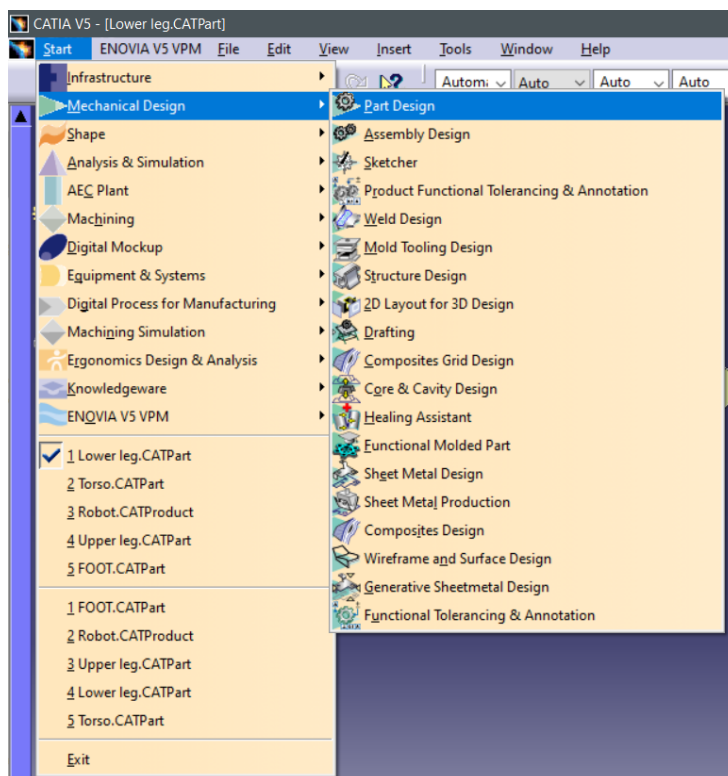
CATIA V5 - [Lower leg.CATPart]

Start ENOVIA V5 VPM File Edit View Insert Tools Window Help

Automa Auto Auto Auto

Infrastructure
Mechanical Design
Shape
Analysis & Simulation
AEC Plant
Machining
Digital Mockup
Equipment & Systems
Digital Process for Manufacturing
Machining Simulation
Ergonomics Design & Analysis
Knowledgeware
ENOVIA V5 VPM

1 Lower leg.CATPart
2 Torso.CATPart
3 Robot.CATProduct
4 Upper leg.CATPart
5 FOOT.CATPart

1 FOOT.CATPart
2 Robot.CATProduct
3 Upper leg.CATPart
4 Lower leg.CATPart
5 Torso.CATPart

Exit

Part Design
Assembly Design
Sketcher
Product Functional Tolerancing & Annotation
Weld Design
Mold Tooling Design
Structure Design
2D Layout for 3D Design
Drafting
Composites Grid Design
Core & Cavity Design
Healing Assistant
Functional Molded Part
Sheet Metal Design
Sheet Metal Production
Composites Design
Wireframe and Surface Design
Generative Sheetmetal Design
Functional Tolerancing & Annotation